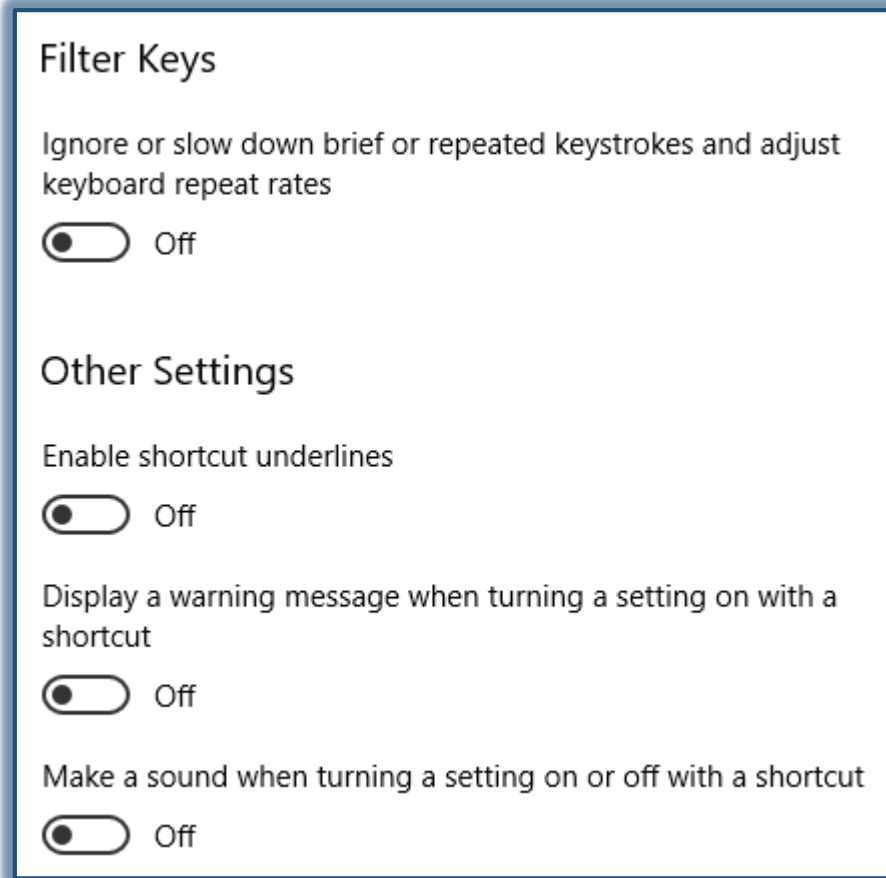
Filter Keys

Ignore or slow down brief or repeated keystrokes and adjust keyboard repeat rates

Off

Other Settings

Enable shortcut underlines

Off

Display a warning message when turning a setting on with a shortcut

Off

Make a sound when turning a setting on or off with a shortcut

Off